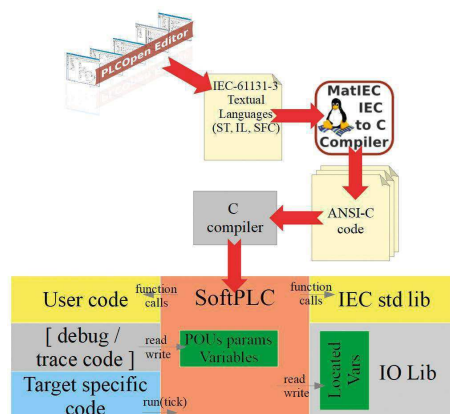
PLCOpen Editor

IEC-61131-3 Textual Languages (ST, IL, SFC)

MatIEC IEC to C Compiler

ANSI-C code

C compiler

User code

function calls

SoftPLC

function calls

IEC std lib

[ debug / trace code ]

read write

POUs params Variables

Located Vars

IO Lib

read write

Target specific code

run(tick)